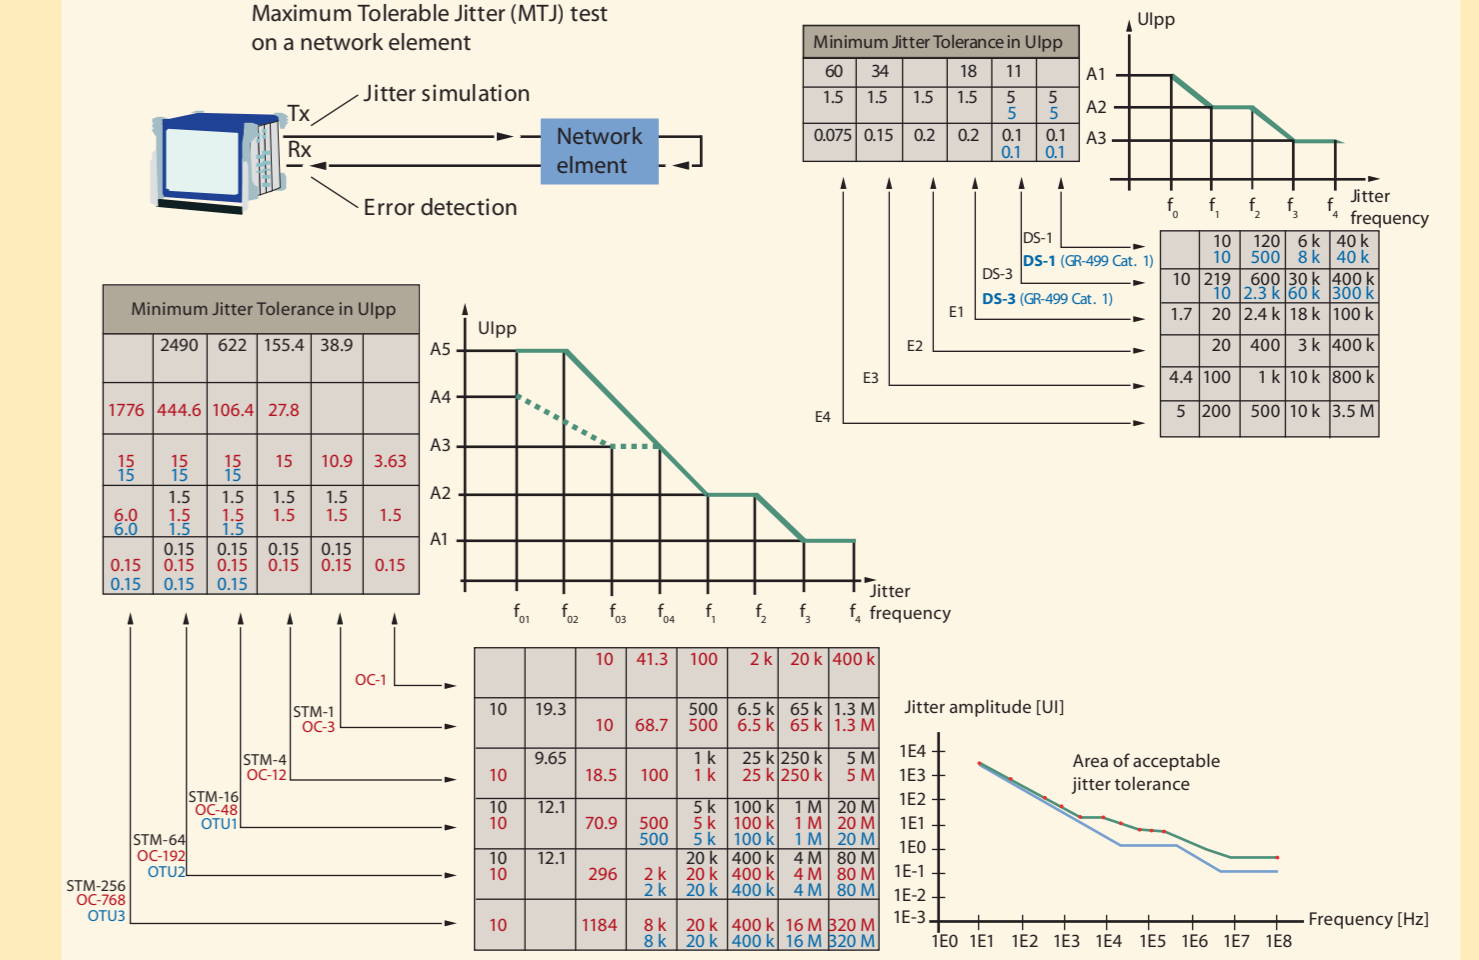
Maximum Tolerable Jitter (MTJ) test on a network element

Jitter simulation
Tx
Rx
Network elment
Error detection

Minimum Jitter Tolerance in UIpp

| 60 | 34 | | 18 | 11 | |
|---|---|---|---|---|---|
| 1.5 | 1.5 | 1.5 | 1.5 | 5 5 | 5 5 |
| 0.075 | 0.15 | 0.2 | 0.2 | 0.1 0.1 | 0.1 0.1 |

UIpp
A1
A2
A3
f0 f1 f2 f3 f4 Jitter frequency

DS-1
DS-1 (GR-499 Cat. 1)
DS-3
DS-3 (GR-499 Cat. 1)
E1
E2
E3
E4

| | 10 10 | 120 500 | 6 k 8 k | 40 k 40 k |
|---|---|---|---|---|
| 10 | 219 10 | 600 2.3 k | 30 k 60 k | 400 k 300 k |
| 1.7 | 20 | 2.4 k | 18 k | 100 k |
| | 20 | 400 | 3 k | 400 k |
| 4.4 | 100 | 1 k | 10 k | 800 k |
| 5 | 200 | 500 | 10 k | 3.5 M |

Minimum Jitter Tolerance in UIpp

| | 2490 | 622 | 155.4 | 38.9 | |
|---|---|---|---|---|---|
| 1776 | 444.6 | 106.4 | 27.8 | | |
| 15 15 | 15 15 | 15 15 | 15 | 10.9 | 3.63 |
| 6.0 6.0 | 1.5 1.5 1.5 | 1.5 1.5 1.5 | 1.5 1.5 | 1.5 1.5 | 1.5 |
| 0.15 0.15 | 0.15 0.15 0.15 | 0.15 0.15 0.15 | 0.15 0.15 | 0.15 0.15 | 0.15 |

UIpp
A5
A4
A3
A2
A1
f01 f02 f03 f04 f1 f2 f3 f4 Jitter frequency

OC-1
STM-1 OC-3
STM-4 OC-12
STM-16 OC-48 OTU1
STM-64 OC-192 OTU2
STM-256 OC-768 OTU3

| | | 10 | 41.3 | 100 | 2 k | 20 k | 400 k |
|---|---|---|---|---|---|---|---|
| 10 | 19.3 | 10 | 68.7 | 500 500 | 6.5 k 6.5 k | 65 k 65 k | 1.3 M 1.3 M |
| 10 | 9.65 | 18.5 | 100 | 1 k 1 k | 25 k 25 k | 250 k 250 k | 5 M 5 M |
| 10 10 | 12.1 | 70.9 | 500 500 | 5 k 5 k 5 k | 100 k 100 k 100 k | 1 M 1 M 1 M | 20 M 20 M 20 M |
| 10 10 | 12.1 | 296 | 2 k 2 k | 20 k 20 k 20 k | 400 k 400 k 400 k | 4 M 4 M 4 M | 80 M 80 M 80 M |
| 10 | | 1184 | 8 k 8 k | 20 k 20 k | 400 k 400 k | 16 M 16 M | 320 M 320 M |

Jitter amplitude [UI]
1E4
1E3
1E2
1E1
1E0
1E-1
1E-2
1E-3
Area of acceptable jitter tolerance
1E0 1E1 1E2 1E3 1E4 1E5 1E6 1E7 1E8
Frequency [Hz]